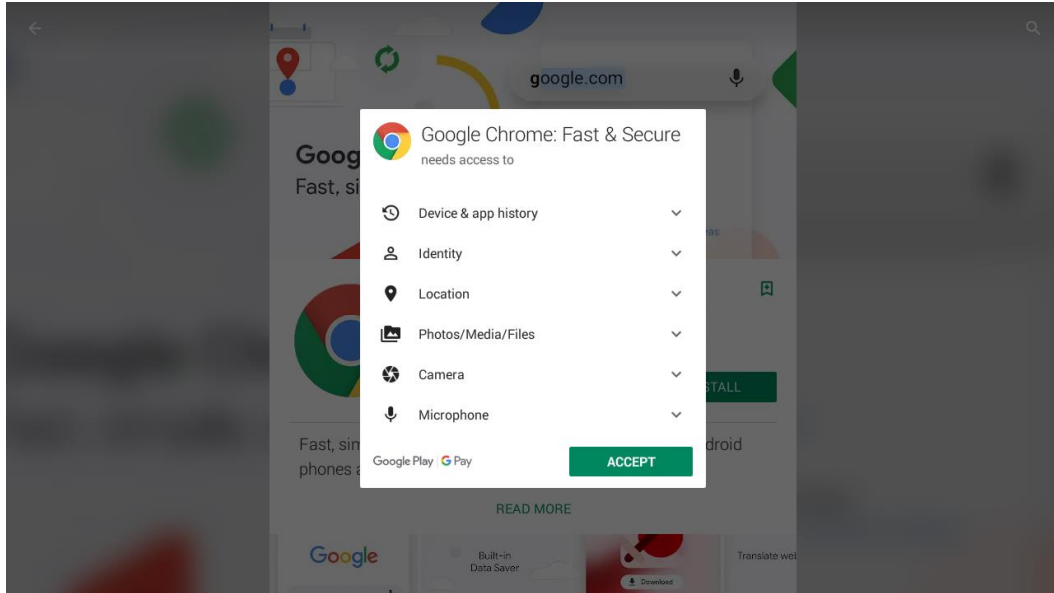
google.com

Goog
Fast, si

Google Chrome: Fast & Secure
needs access to

Device & app history

Identity

Location

Photos/Media/Files

Camera

Microphone

Google Play | G Pay

ACCEPT

STALL

Fast, sim
phones a

droid

READ MORE

Google

Built-in
Data Saver

Download

Translate wel